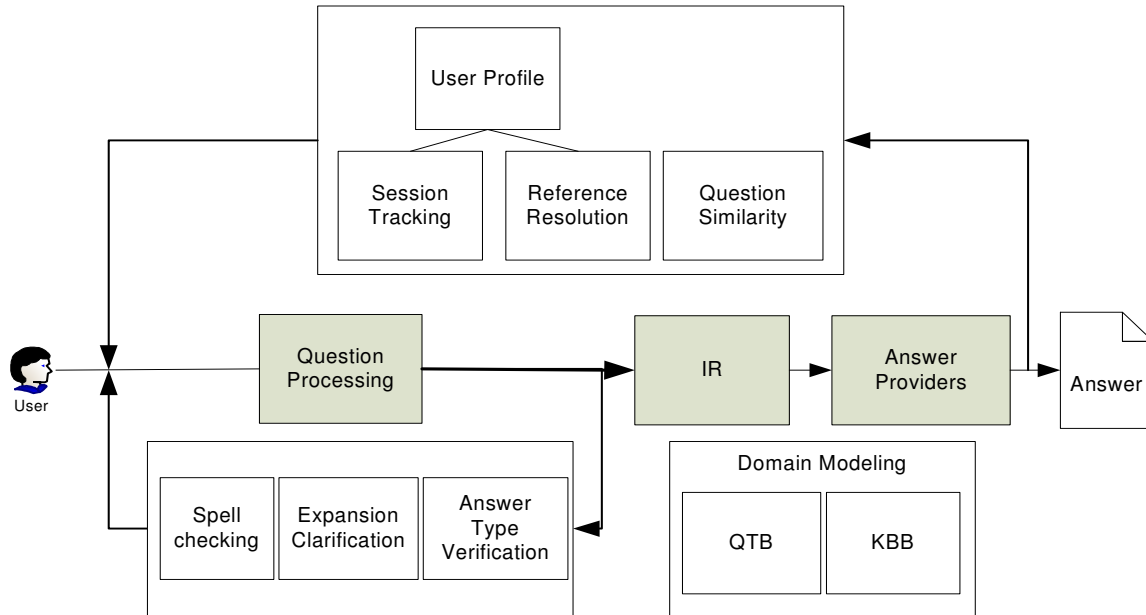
User Profile

Session Tracking

Reference Resolution

Question Similarity

User

Question Processing

IR

Answer Providers

Answer

Spell checking

Expansion Clarification

Answer Type Verification

Domain Modeling

QTB

KBB